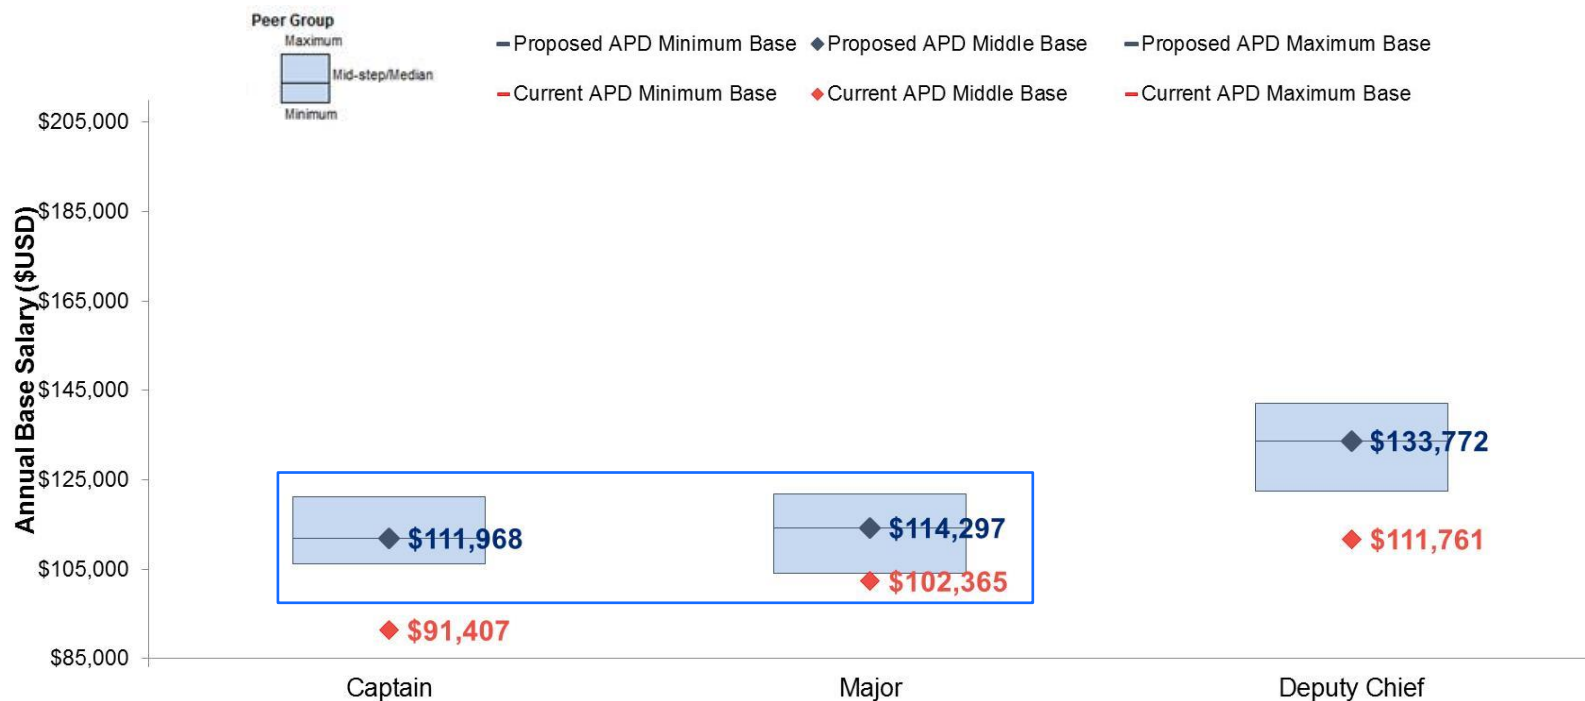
Peer Group
Maximum
Mid-step/Median
Minimum

Proposed APD Minimum Base
Proposed APD Middle Base
Proposed APD Maximum Base
Current APD Minimum Base
Current APD Middle Base
Current APD Maximum Base

Annual Base Salary ($USD)

$205,000
$185,000
$165,000
$145,000
$125,000
$105,000
$85,000

$111,968
$91,407
$114,297
$102,365
$133,772
$111,761

Captain
Major
Deputy Chief